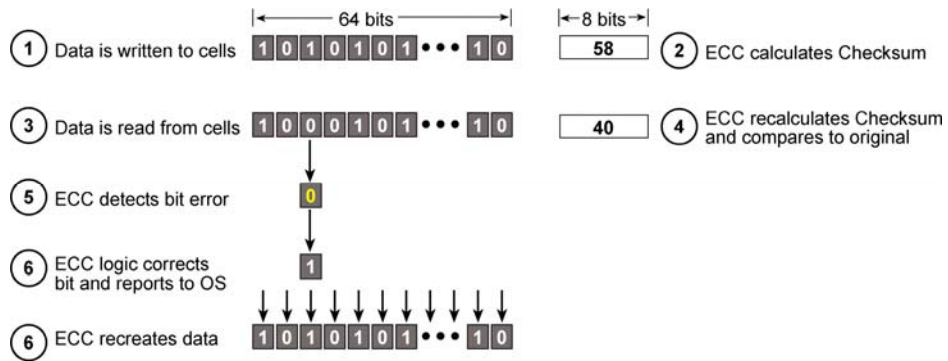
64 bits

8 bits

1 Data is written to cells 1 0 1 0 1 0 1 • • • 1 0

58

2 ECC calculates Checksum

3 Data is read from cells 1 0 0 0 1 0 1 • • • 1 0

40

4 ECC recalculates Checksum and compares to original

5 ECC detects bit error

0

6 ECC logic corrects bit and reports to OS

1

6 ECC recreates data 1 0 1 0 1 0 1 • • • 1 0